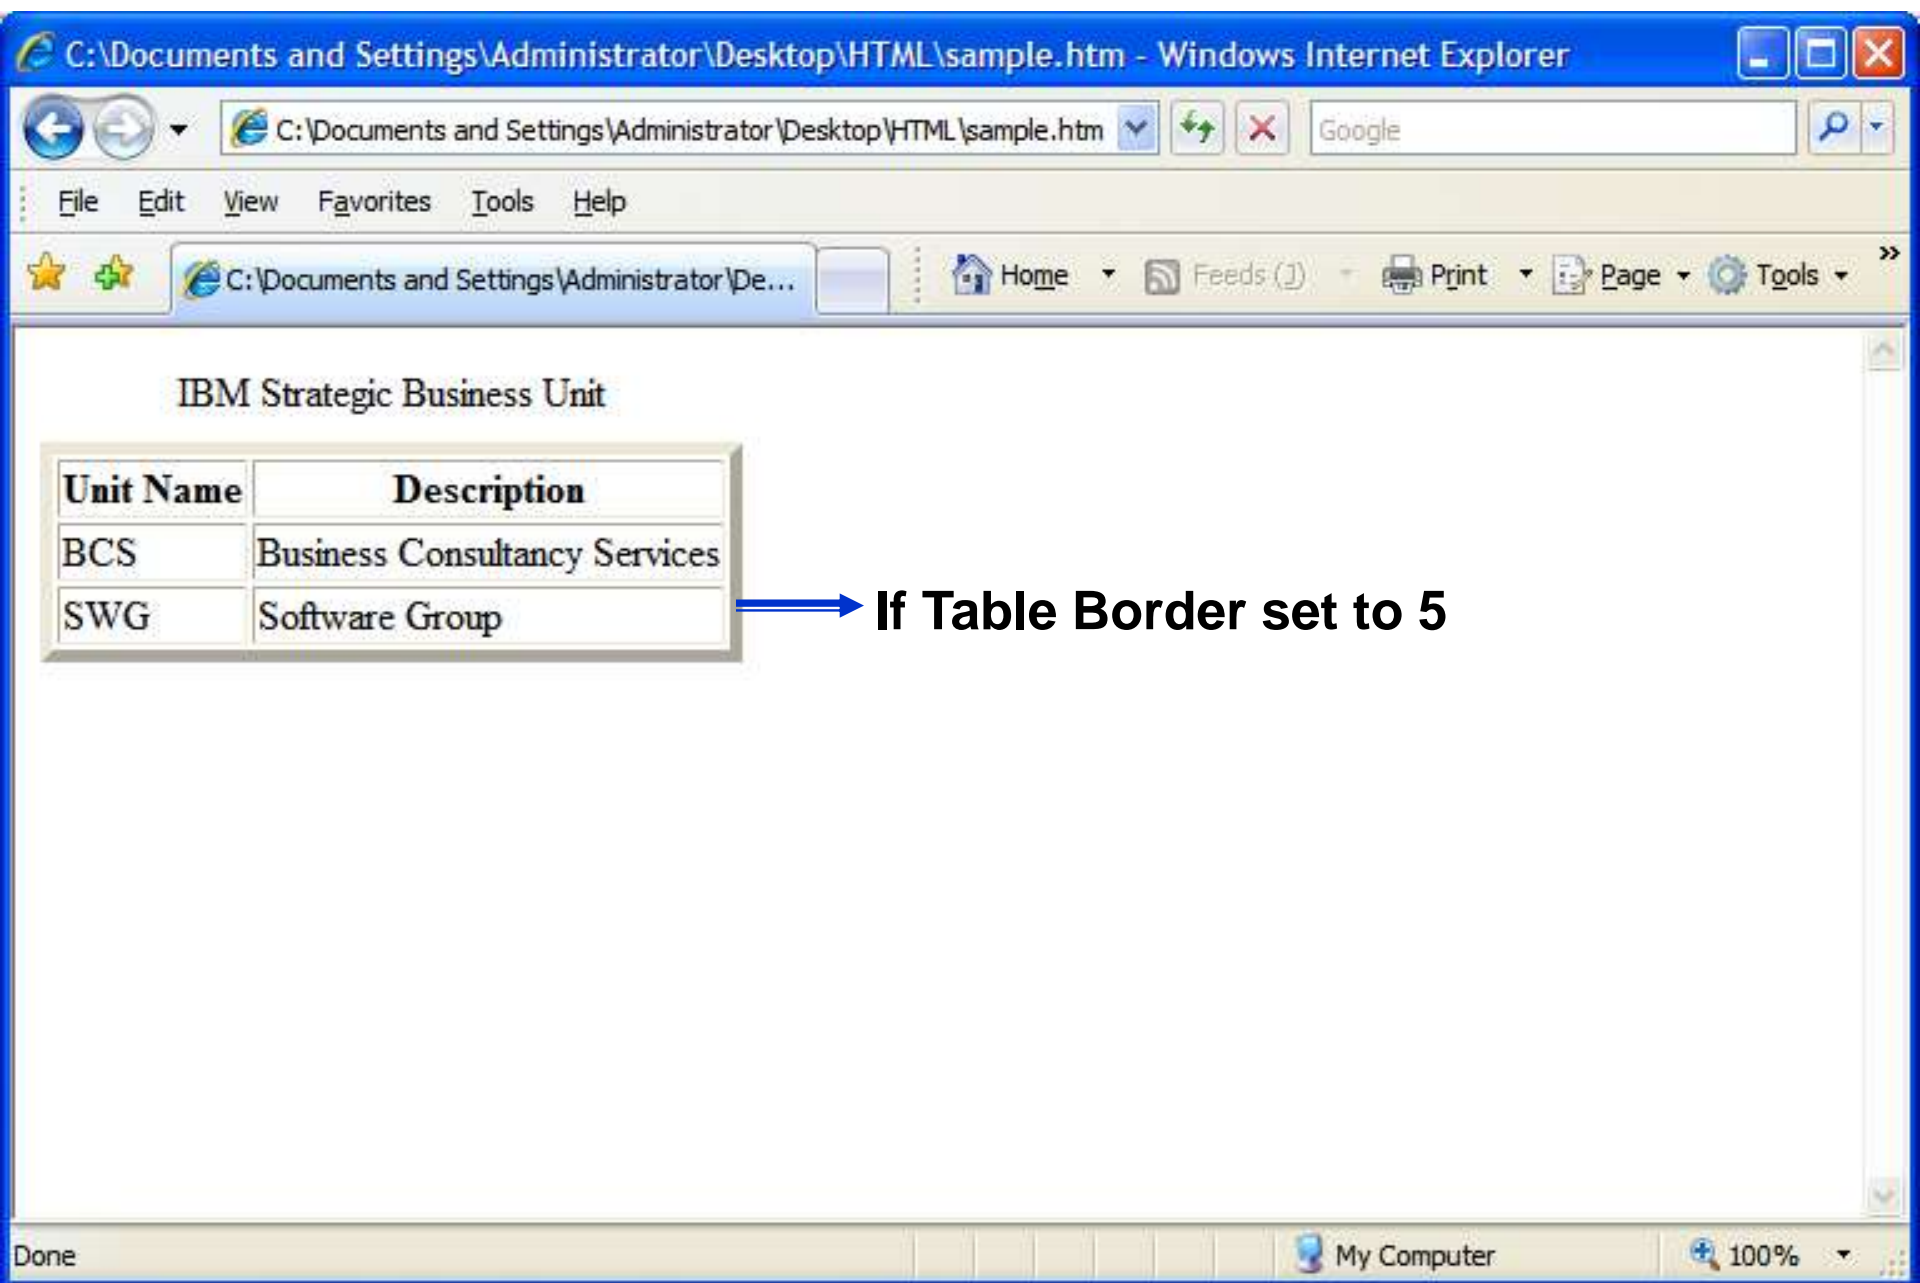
C:\Documents and Settings\Administrator\Desktop\HTML\sample.htm - Windows Internet Explorer

C:\Documents and Settings\Administrator\Desktop\HTML\sample.htm

Google

File Edit View Favorites Tools Help

C:\Documents and Settings\Administrator\De...

Home Feeds (J) Print Page Tools

IBM Strategic Business Unit

| Unit Name | Description |
|---|---|
| BCS | Business Consultancy Services |
| SWG | Software Group |

If Table Border set to 5

Done

My Computer

100%